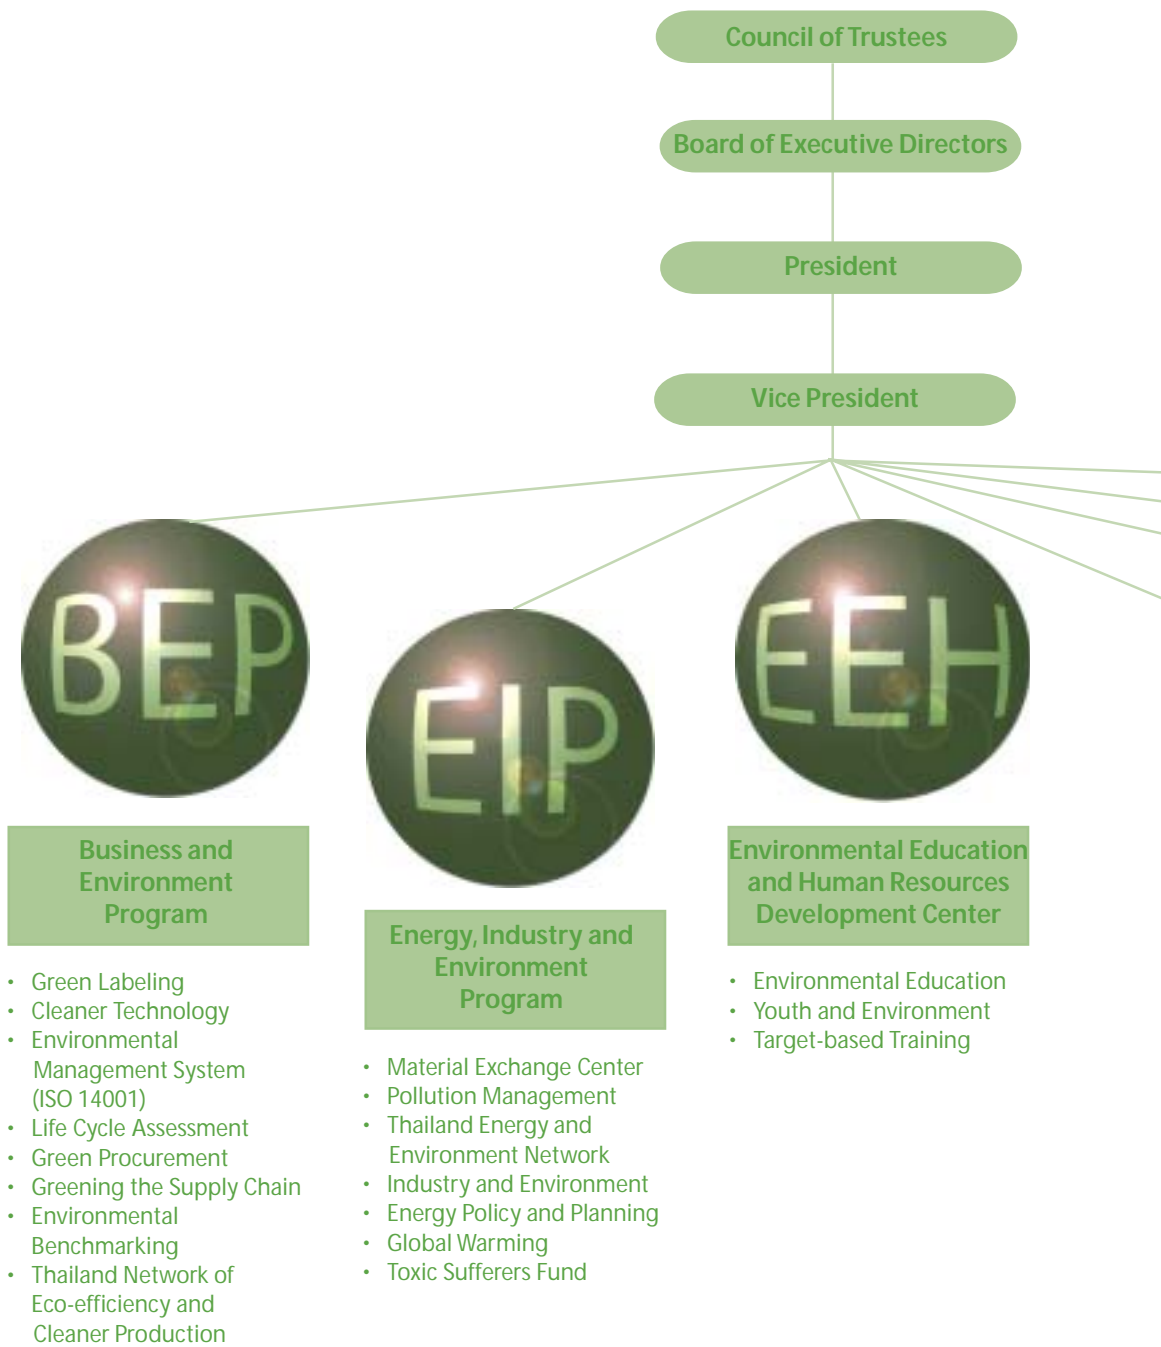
Council of Trustees

Board of Executive Directors

President

Vice President

BEP

EIP

EEH

Business and Environment Program

- Green Labeling
- Cleaner Technology
- Environmental Management System (ISO 14001)
- Life Cycle Assessment
- Green Procurement
- Greening the Supply Chain
- Environmental Benchmarking
- Thailand Network of Eco-efficiency and Cleaner Production

Energy, Industry and Environment Program

- Material Exchange Center
- Pollution Management
- Thailand Energy and Environment Network
- Industry and Environment
- Energy Policy and Planning
- Global Warming
- Toxic Sufferers Fund

Environmental Education and Human Resources Development Center

- Environmental Education
- Youth and Environment
- Target-based Training